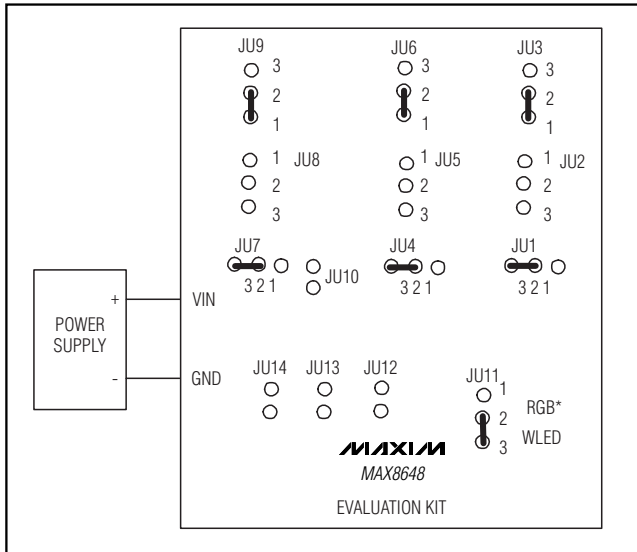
JU9
3
2
1

JU6
3
2
1

JU3
3
2
1

1 JU8
2
3

1 JU5
2
3

1 JU2
2
3

JU7
3 2 1

JU10

JU4
3 2 1

JU1
3 2 1

+
POWER SUPPLY
-

VIN

GND

JU14 JU13 JU12

JU11
1
2
3

RGB*
WLED

MAXIM
MAX8648
EVALUATION KIT